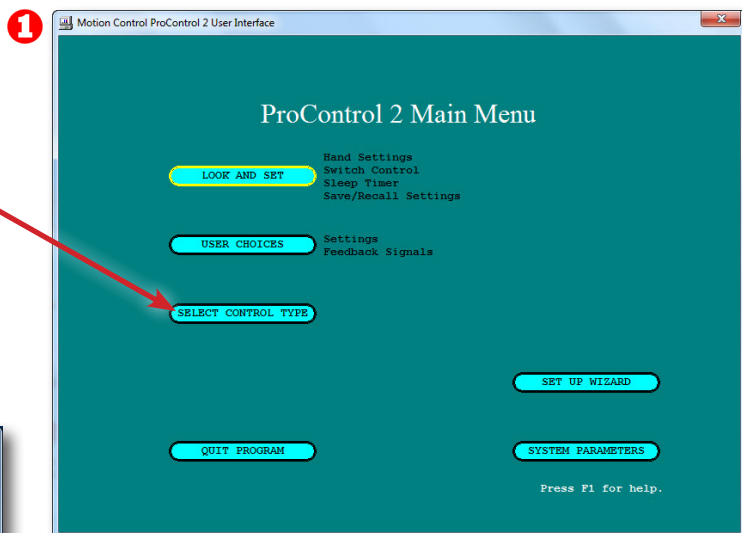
1

Motion Control ProControl 2 User Interface

ProControl 2 Main Menu

LOOK AND SET
Hand Settings
Switch Control
Sleep Timer
Save/Recall Settings

USER CHOICES
Settings
Feedback Signals

SELECT CONTROL TYPE

SET UP WIZARD

QUIT PROGRAM

SYSTEM PARAMETERS

Press F1 for help.